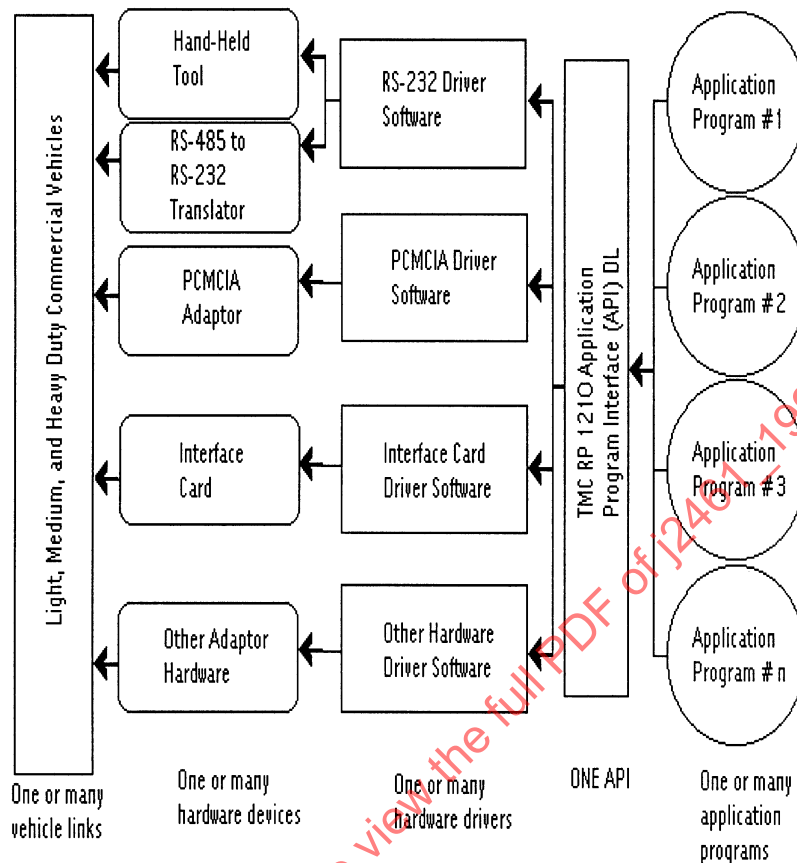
Light, Medium, and Heavy Duty Commercial Vehicles

Hand-Held Tool

RS-485 to RS-232 Translator

PCMCIA Adaptor

Interface Card

Other Adaptor Hardware

RS-232 Driver Software

PCMCIA Driver Software

Interface Card Driver Software

Other Hardware Driver Software

TMC RP 1210 Application Program Interface (API) DL

Application Program #1

Application Program #2

Application Program #3

Application Program # n

One or many vehicle links

One or many hardware devices

One or many hardware drivers

ONE API

One or many application programs

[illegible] view the full PDF of j2461_19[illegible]